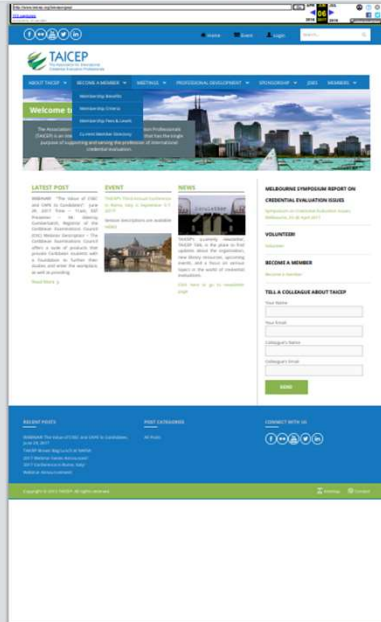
http://www.taicep.org/taicep/wp/

Home  Event  Login  Search

TAICEP
The Association for International Credential Evaluation Professionals

ABOUT TAICEP  BECOME A MEMBER  MEETINGS  PROFESSIONAL DEVELOPMENT  SPONSORSHIP  JOBS  MEMBERS

Membership Benefits
Membership Criteria
Membership Fees & Levels
Current Member Directory

Welcome t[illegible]

The Association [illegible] Professionals (TAICEP) is an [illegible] that has the single purpose of supporting and serving the profession of international credential evaluation.

LATEST POST
WEBINAR: "The Value of CXC and CAPE to Candidates" June 29, 2017 Time - 11am, EST Presenter - Mr. Glenroy Cumberbatch, Registrar of the Caribbean Examinations Council (CXC) Webinar Description – The Caribbean Examinations Council offers a suite of products that provide Caribbean students with a foundation to further their studies and enter the workplace, as well as providing
Read More

EVENT
TAICEP's Third Annual Conference in Rome, Italy | September 5-7, 2017
Session descriptions are available online!

NEWS
TAICEP's quarterly newsletter, TAICEP TALK is the place to find updates about the organization, new library resources, upcoming events, and a focus on various topics in the world of credential evaluation.
Click here to go to newsletter page

MELBOURNE SYMPOSIUM REPORT ON CREDENTIAL EVALUATION ISSUES
Symposium on Credential Evaluation Issues, Melbourne, 20-21 April 2017

VOLUNTEER!
Volunteer

BECOME A MEMBER
Become A Member

TELL A COLLEAGUE ABOUT TAICEP
Your Name
Your Email
Colleague's Name
Colleague's Email
SEND

RECENT POSTS
WEBINAR: The Value of CXC and CAPE to Candidates June 29, 2017
TAICEP Brown Bag Lunch at NAFSA
2017 Member Dues Assessment
2017 Conference in Rome, Italy!
NAFSA Annual Conference

POST CATEGORIES
All Posts

CONNECT WITH US

Copyright © 2017 TAICEP. All rights reserved.
Sitemap  Contact